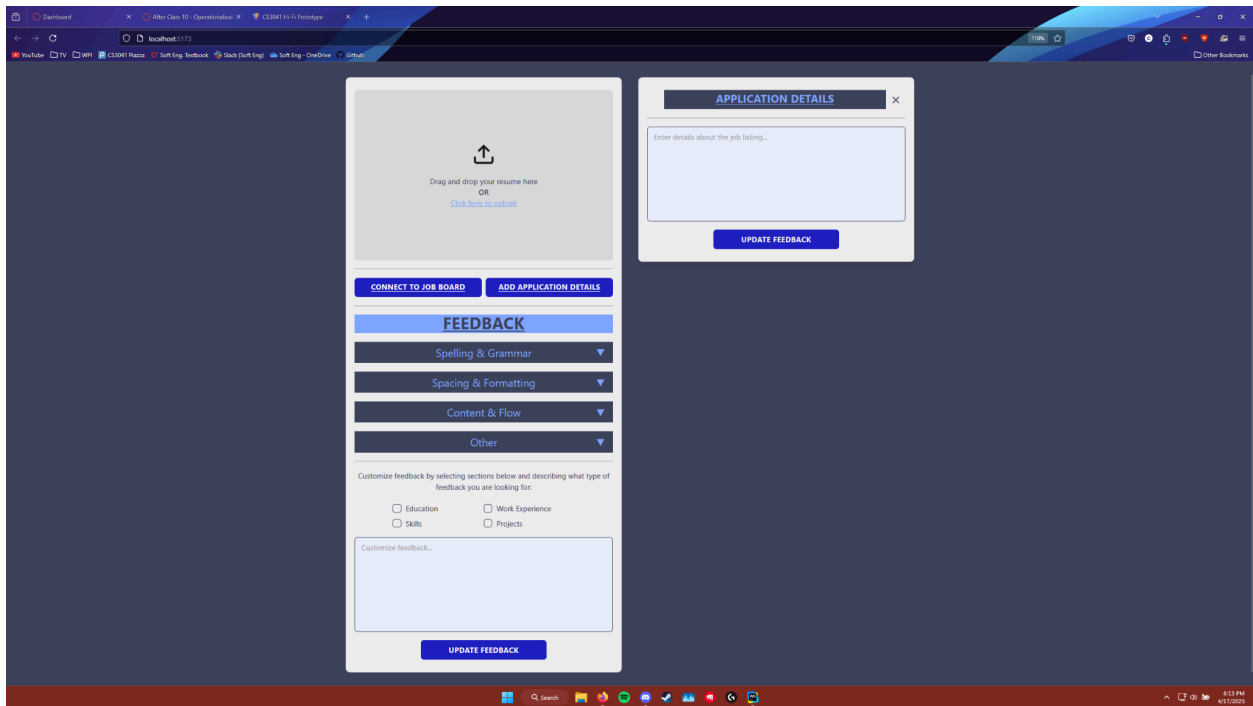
Dashboard
After Class 10 - Operationalizat
CS3041 Hi-Fi Prototype
localhost:5173
110%
YouTube TV WPI CS3041 Piazza Soft Eng. Textbook Slack (Soft Eng) Soft Eng - OneDrive Github
Other Bookmarks

Drag and drop your resume here
OR
Click here to upload

CONNECT TO JOB BOARD
ADD APPLICATION DETAILS

FEEDBACK

Spelling & Grammar
Spacing & Formatting
Content & Flow
Other

Customize feedback by selecting sections below and describing what type of feedback you are looking for:

Education
Work Experience
Skills
Projects

Customize feedback...

UPDATE FEEDBACK

APPLICATION DETAILS

Enter details about the job listing...

UPDATE FEEDBACK

Search
6:13 PM
4/17/2025